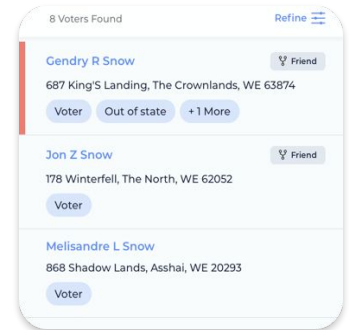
8 Voters Found

Refine

Gendry R Snow

Friend

687 King'S Landing, The Crownlands, WE 63874

Voter

Out of state

+ 1 More

Jon Z Snow

Friend

178 Winterfell, The North, WE 62052

Voter

Melisandre L Snow

868 Shadow Lands, Asshai, WE 20293

Voter